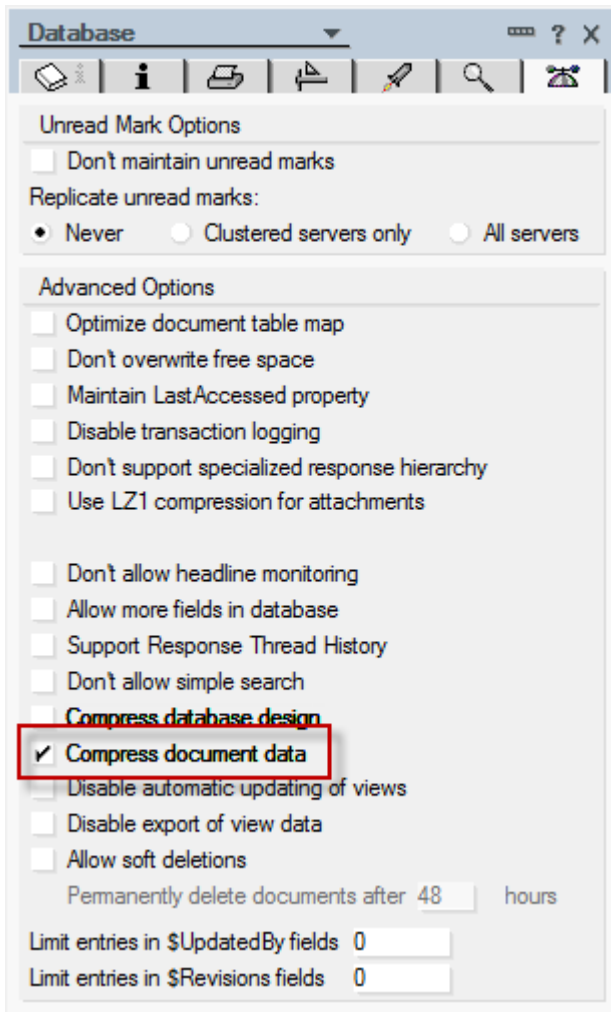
Database ? X

Unread Mark Options

Don't maintain unread marks

Replicate unread marks:

Never Clustered servers only All servers

Advanced Options

Optimize document table map

Don't overwrite free space

Maintain LastAccessed property

Disable transaction logging

Don't support specialized response hierarchy

Use LZ1 compression for attachments

Don't allow headline monitoring

Allow more fields in database

Support Response Thread History

Don't allow simple search

Compress database design

✔ Compress document data

Disable automatic updating of views

Disable export of view data

Allow soft deletions

Permanently delete documents after 48 hours

Limit entries in $UpdatedBy fields 0

Limit entries in $Revisions fields 0